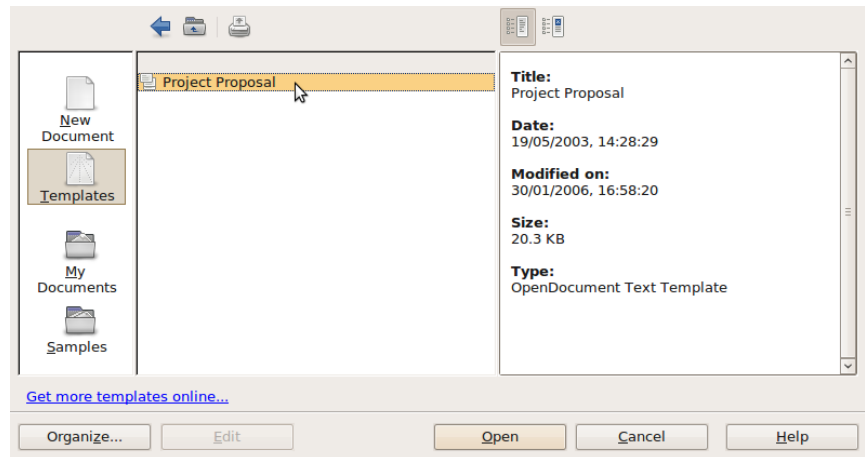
New Document

Templates

My Documents

Samples

Project Proposal

Title:
Project Proposal

Date:
19/05/2003, 14:28:29

Modified on:
30/01/2006, 16:58:20

Size:
20.3 KB

Type:
OpenDocument Text Template

Get more templates online...

Organize...

Edit

Open

Cancel

Help